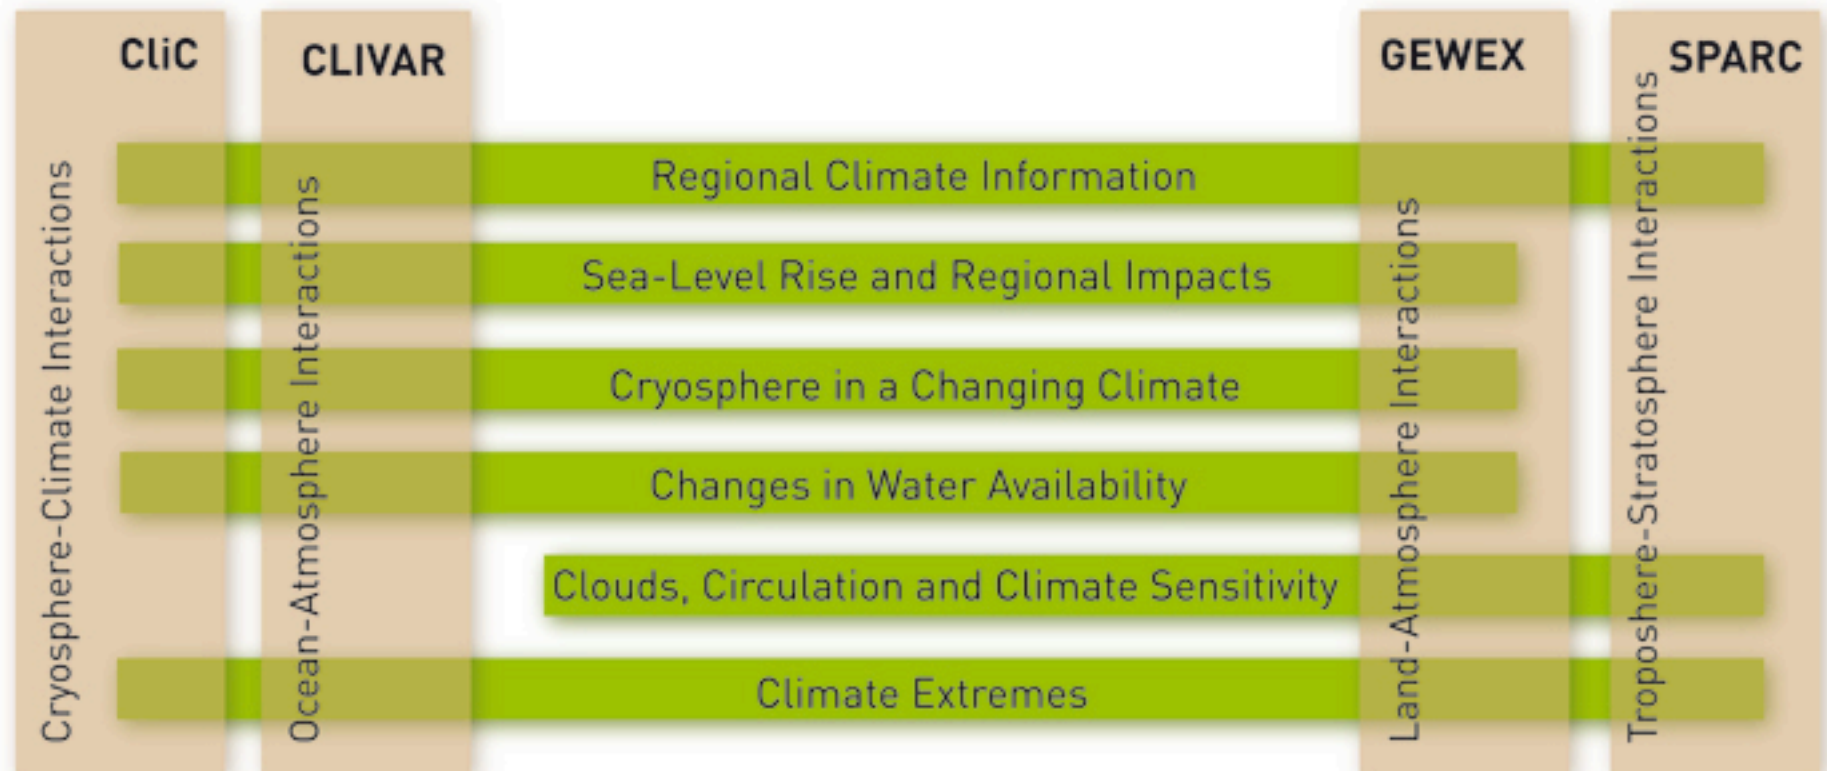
CliC

CLIVAR

GEWEX

SPARC

Cryosphere-Climate Interactions

Ocean-Atmosphere Interactions

Land-Atmosphere Interactions

Troposhere-Stratosphere Interactions

Regional Climate Information

Sea-Level Rise and Regional Impacts

Cryosphere in a Changing Climate

Changes in Water Availability

Clouds, Circulation and Climate Sensitivity

Climate Extremes